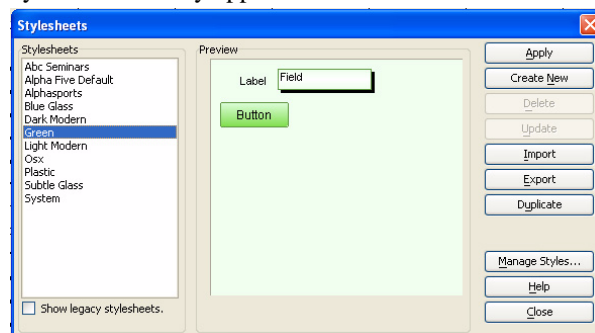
Stylesheets

Stylesheets
Abc Seminars
Alpha Five Default
Alphasports
Blue Glass
Dark Modern
Green
Light Modern
Osx
Plastic
Subtle Glass
System

Show legacy stylesheets.

Preview
Label Field
Button

Apply
Create New
Delete
Update
Import
Export
Duplicate
Manage Styles...
Help
Close